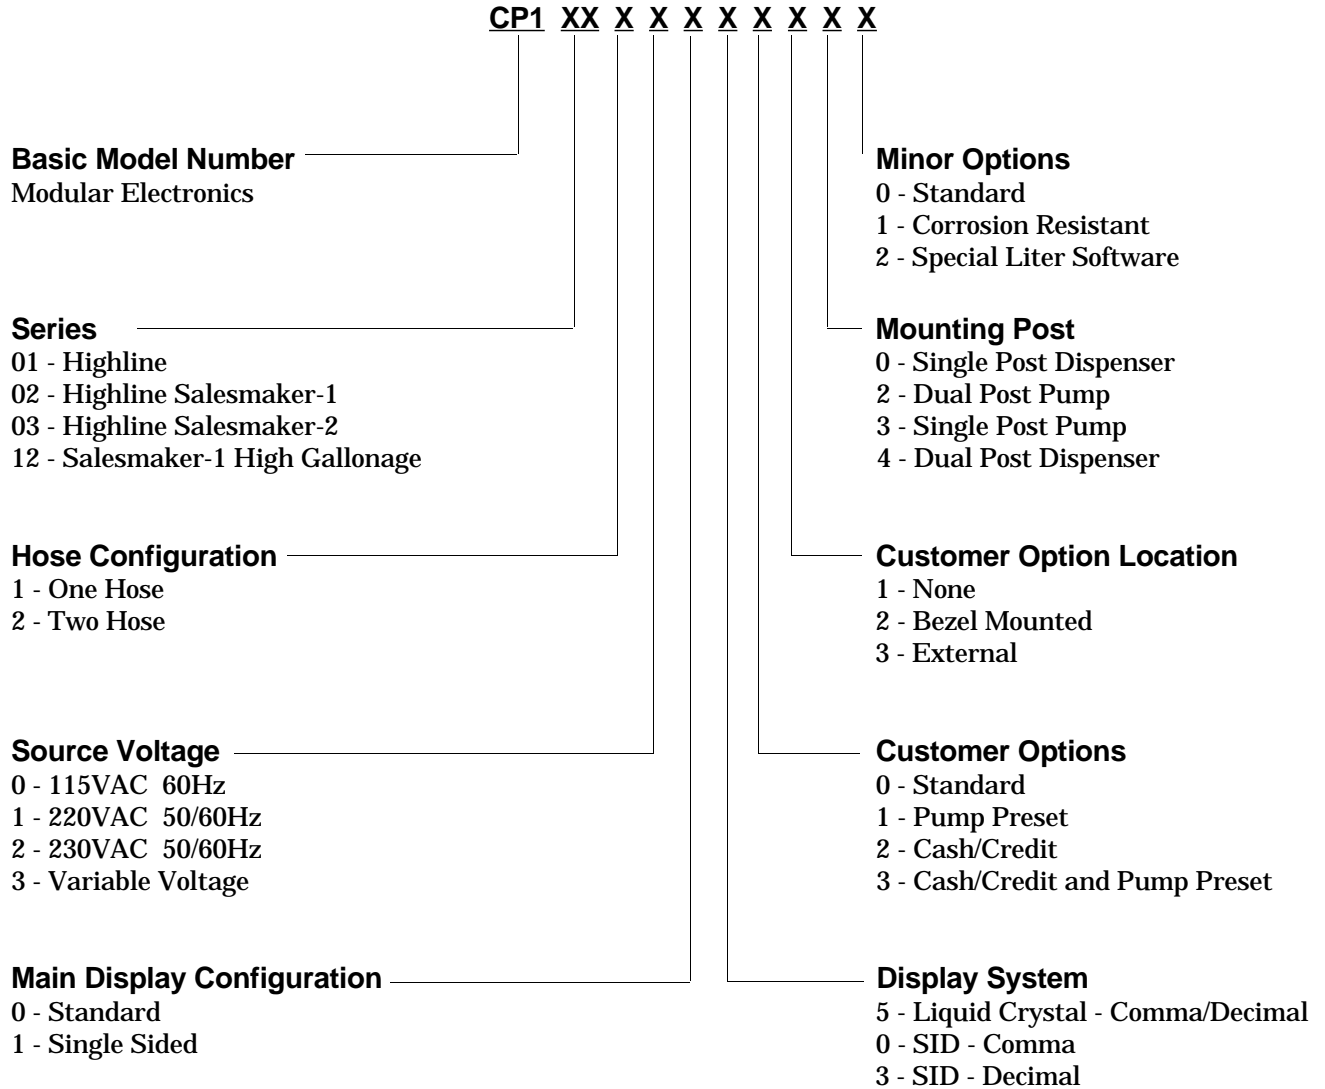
CP1 XX X X X X X X X X

Basic Model Number
Modular Electronics

Series
01 - Highline
02 - Highline Salesmaker-1
03 - Highline Salesmaker-2
12 - Salesmaker-1 High Gallonage

Hose Configuration
1 - One Hose
2 - Two Hose

Source Voltage
0 - 115VAC 60Hz
1 - 220VAC 50/60Hz
2 - 230VAC 50/60Hz
3 - Variable Voltage

Main Display Configuration
0 - Standard
1 - Single Sided

Minor Options
0 - Standard
1 - Corrosion Resistant
2 - Special Liter Software

Mounting Post
0 - Single Post Dispenser
2 - Dual Post Pump
3 - Single Post Pump
4 - Dual Post Dispenser

Customer Option Location
1 - None
2 - Bezel Mounted
3 - External

Customer Options
0 - Standard
1 - Pump Preset
2 - Cash/Credit
3 - Cash/Credit and Pump Preset

Display System
5 - Liquid Crystal - Comma/Decimal
0 - SID - Comma
3 - SID - Decimal